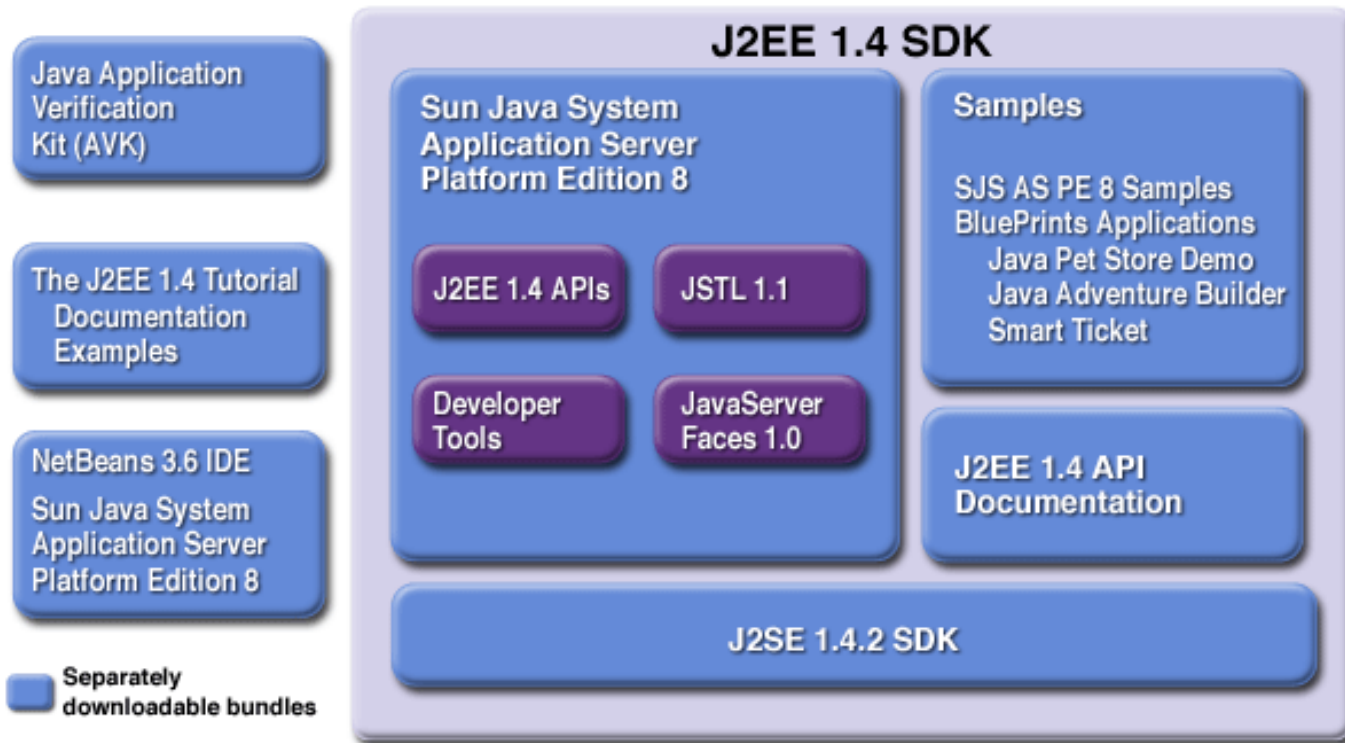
Java Application Verification Kit (AVK)

The J2EE 1.4 Tutorial
Documentation
Examples

NetBeans 3.6 IDE
Sun Java System Application Server Platform Edition 8

Separately downloadable bundles

J2EE 1.4 SDK

Sun Java System Application Server Platform Edition 8

J2EE 1.4 APIs

JSTL 1.1

Developer Tools

JavaServer Faces 1.0

Samples

SJS AS PE 8 Samples
BluePrints Applications
Java Pet Store Demo
Java Adventure Builder
Smart Ticket

J2EE 1.4 API Documentation

J2SE 1.4.2 SDK